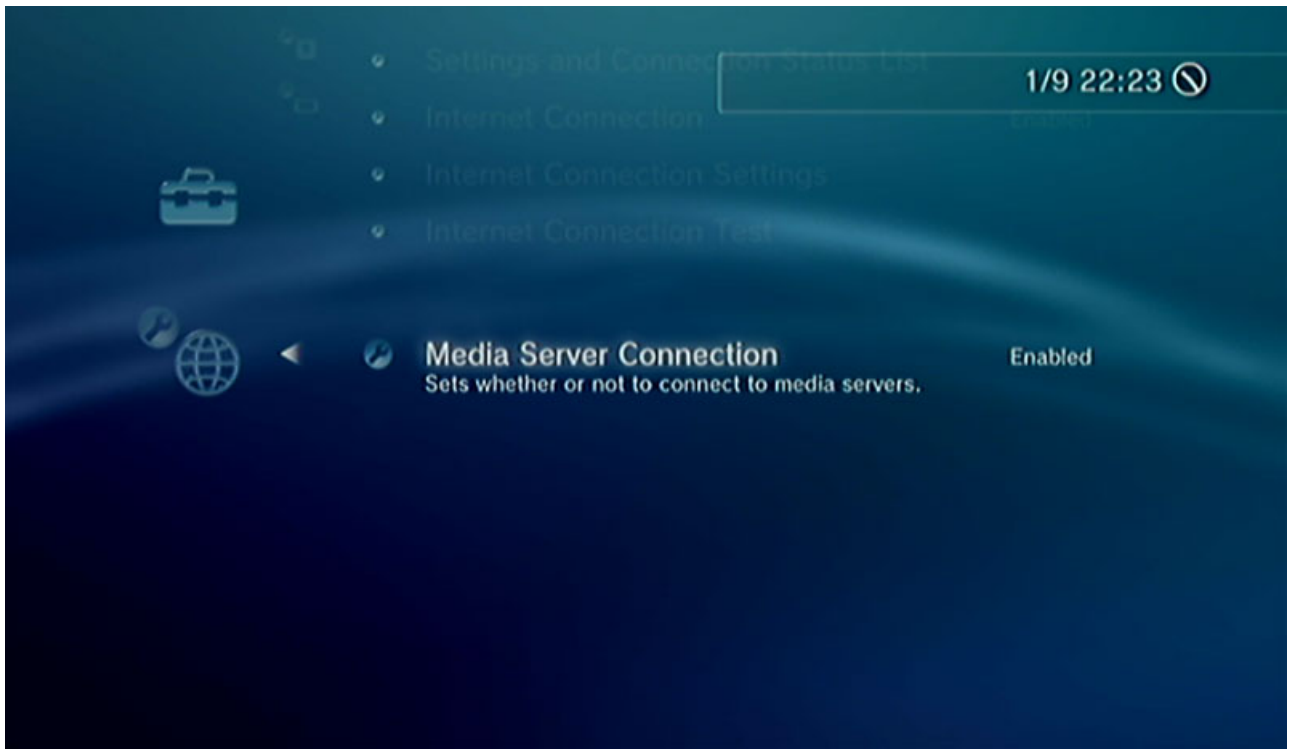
1/9 22:23

Settings and Connection Status List

Internet Connection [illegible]

Internet Connection Settings

Internet Connection Test

Media Server Connection
Sets whether or not to connect to media servers.

Enabled